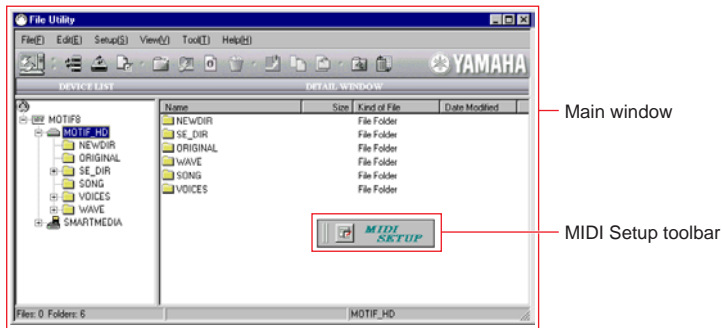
File Utility

File(F) Edit(E) Setup(S) View(V) Tool(T) Help(H)

YAMAHA

DEVICE LIST

DETAIL WINDOW

MOTIF8
MOTIF_HD
NEWDIR
ORIGINAL
SE_DIR
SONG
VOICES
WAVE
SMARTMEDIA

| Name | Size | Kind of File | Date Modified |
|---|---|---|---|
| NEWDIR | | File Folder | |
| SE_DIR | | File Folder | |
| ORIGINAL | | File Folder | |
| WAVE | | File Folder | |
| SONG | | File Folder | |
| VOICES | | File Folder | |

MIDI SETUP

Files: 0 Folders: 6

MOTIF_HD

Main window

MIDI Setup toolbar